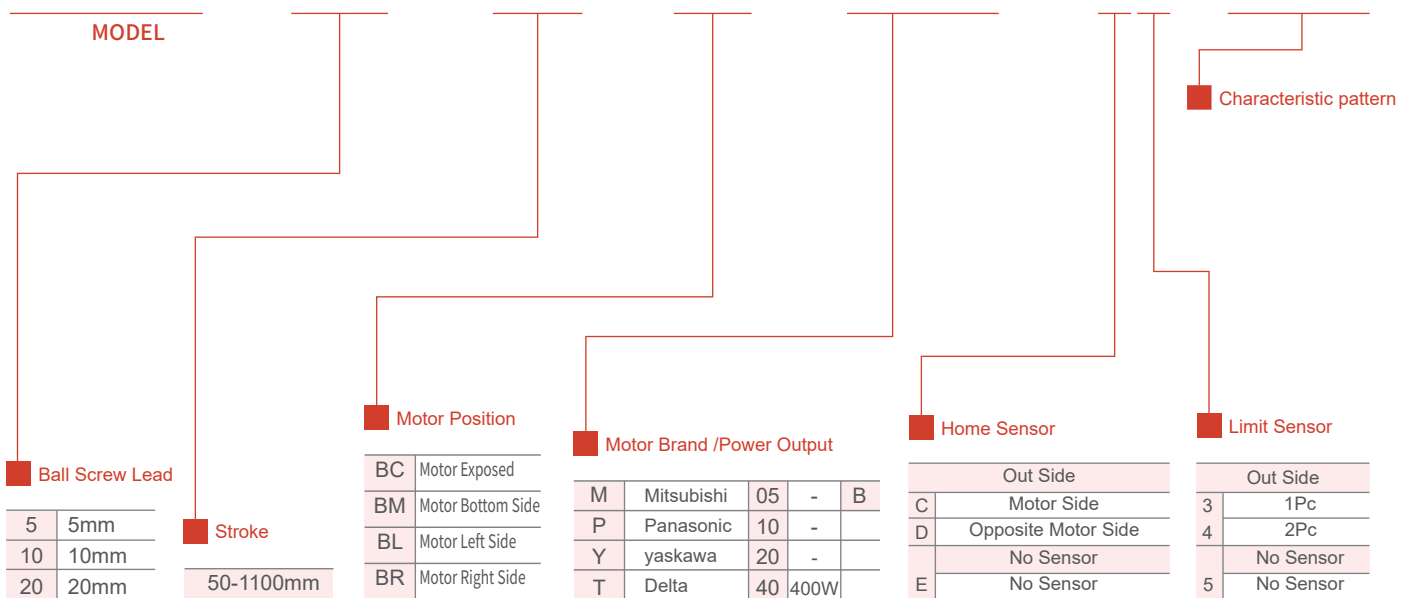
MODEL

Characteristic pattern

Ball Screw Lead

| 5 | 5mm |
|---|---|
| 10 | 10mm |
| 20 | 20mm |

Stroke

50-1100mm

Motor Position

| BC | Motor Exposed |
|---|---|
| BM | Motor Bottom Side |
| BL | Motor Left Side |
| BR | Motor Right Side |

Motor Brand /Power Output

| M | Mitsubishi | 05 | - | B |
|---|---|---|---|---|
| P | Panasonic | 10 | - | |
| Y | yaskawa | 20 | - | |
| T | Delta | 40 | 400W | |

Home Sensor

| | Out Side |
|---|---|
| C | Motor Side |
| D | Opposite Motor Side |
| | No Sensor |
| E | No Sensor |

Limit Sensor

| | Out Side |
|---|---|
| 3 | 1Pc |
| 4 | 2Pc |
| | No Sensor |
| 5 | No Sensor |